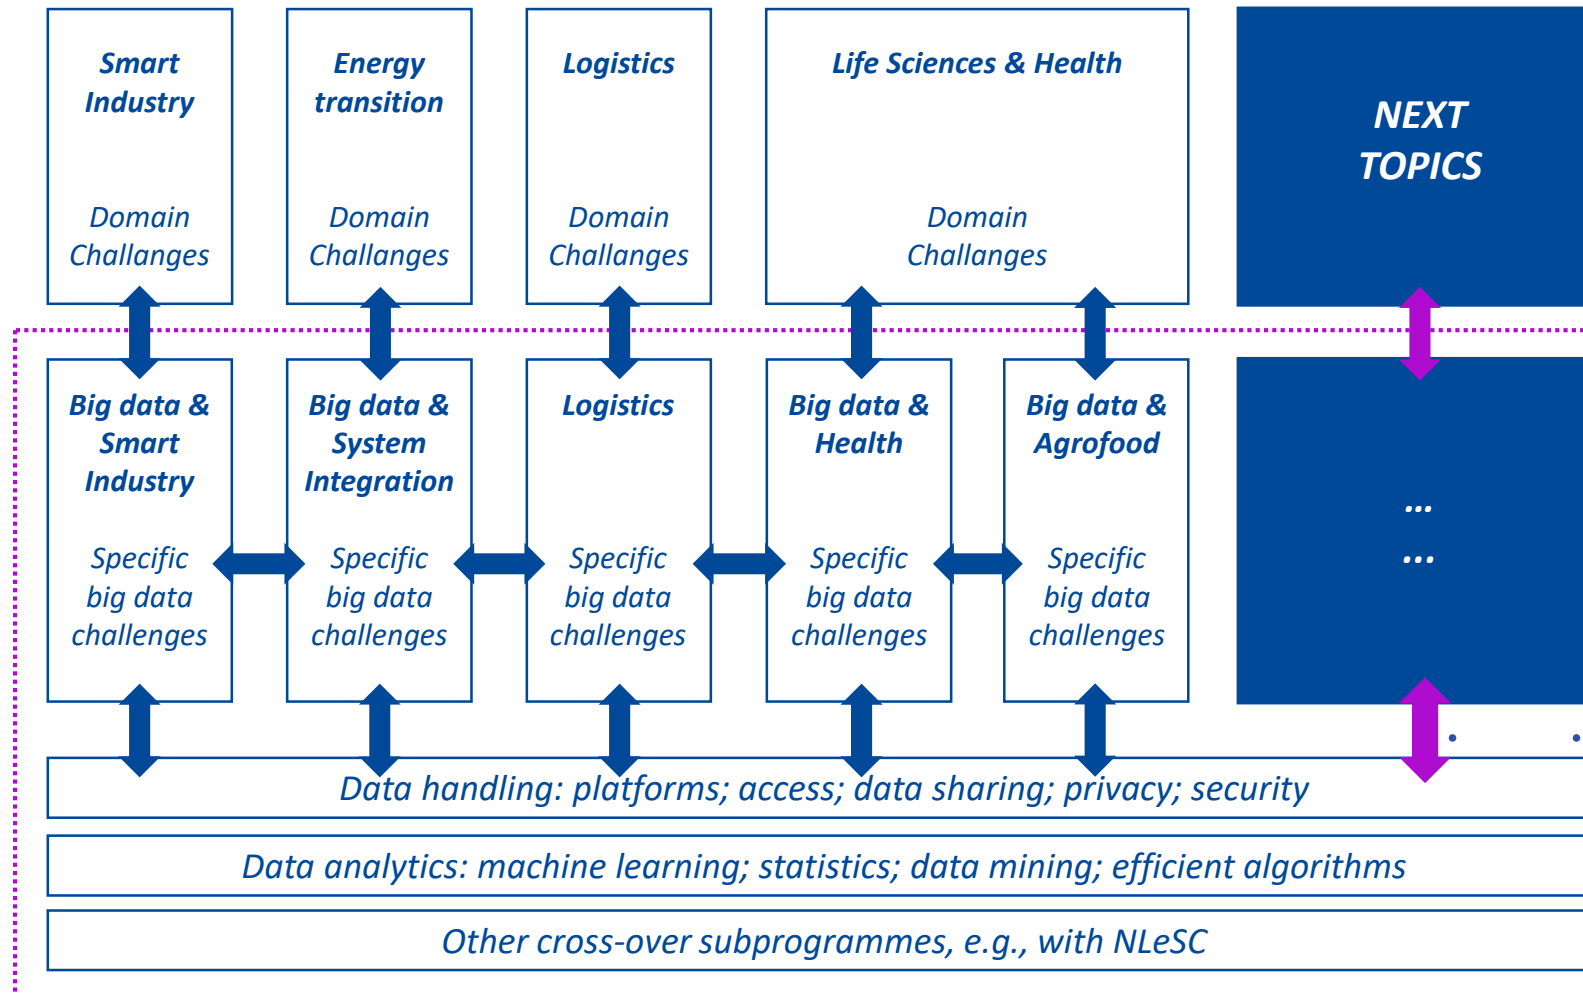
Smart Industry

Domain Challanges

Energy transition

Domain Challanges

Logistics

Domain Challanges

Life Sciences & Health

Domain Challanges

NEXT TOPICS

Big data & Smart Industry

Specific big data challenges

Big data & System Integration

Specific big data challenges

Logistics

Specific big data challenges

Big data & Health

Specific big data challenges

Big data & Agrofood

Specific big data challenges

...
...

Data handling: platforms; access; data sharing; privacy; security

Data analytics: machine learning; statistics; data mining; efficient algorithms

Other cross-over subprogrammes, e.g., with NLeSC